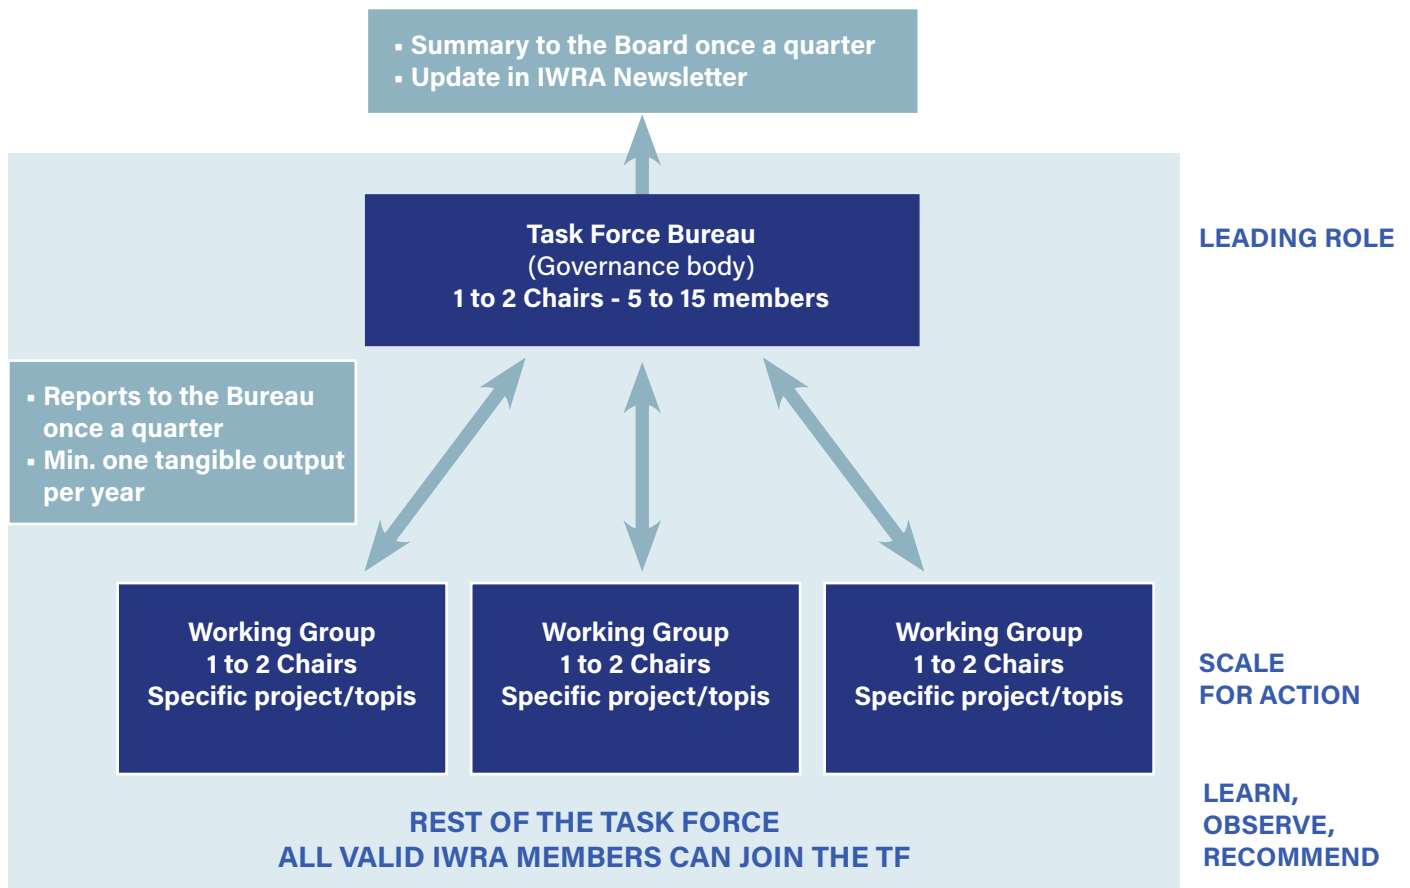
▪ Summary to the Board once a quarter
▪ Update in IWRA Newsletter

Task Force Bureau
(Governance body)
1 to 2 Chairs - 5 to 15 members

LEADING ROLE

▪ Reports to the Bureau once a quarter
▪ Min. one tangible output per year

Working Group
1 to 2 Chairs
Specific project/topis

Working Group
1 to 2 Chairs
Specific project/topis

Working Group
1 to 2 Chairs
Specific project/topis

SCALE
FOR ACTION

REST OF THE TASK FORCE
ALL VALID IWRA MEMBERS CAN JOIN THE TF

LEARN,
OBSERVE,
RECOMMEND